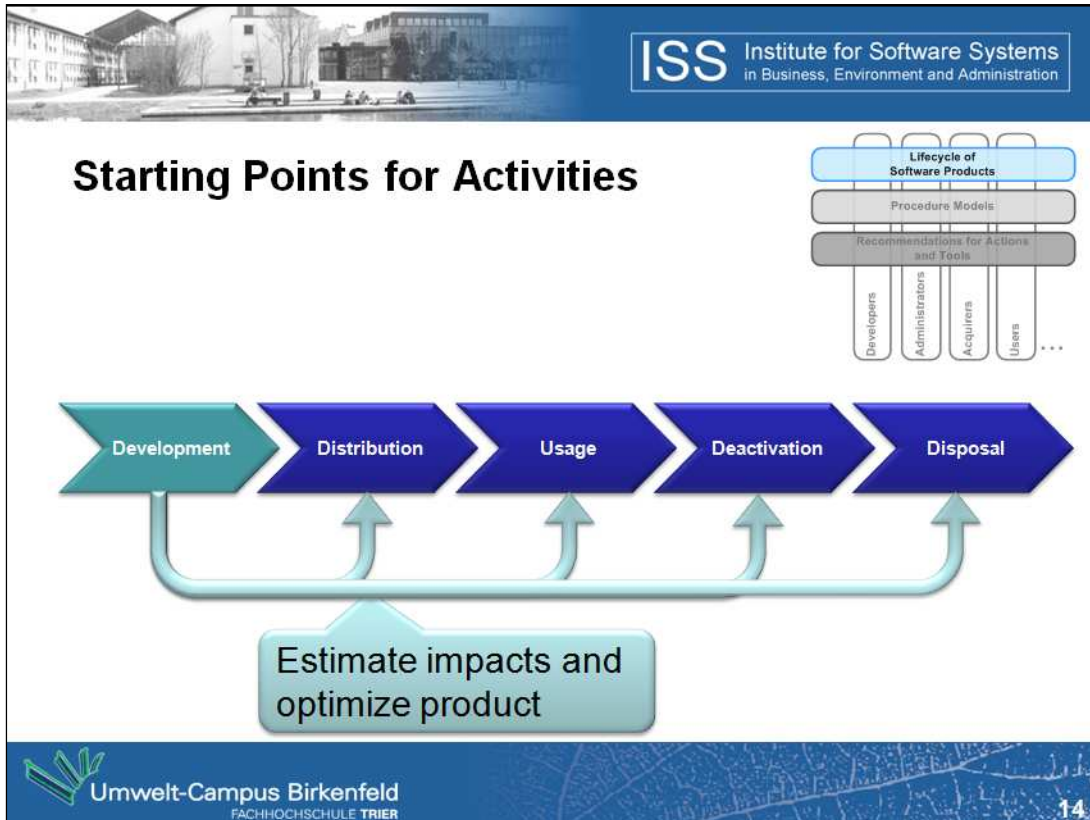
ISS Institute for Software Systems
in Business, Environment and Administration

Starting Points for Activities

Lifecycle of
Software Products

Procedure Models

Recommendations for Actions
and Tools

Developers

Administrators

Acquirers

Users

...

Development

Distribution

Usage

Deactivation

Disposal

Estimate impacts and optimize product

Umwelt-Campus Birkenfeld
FACHHOCHSCHULE TRIER

14